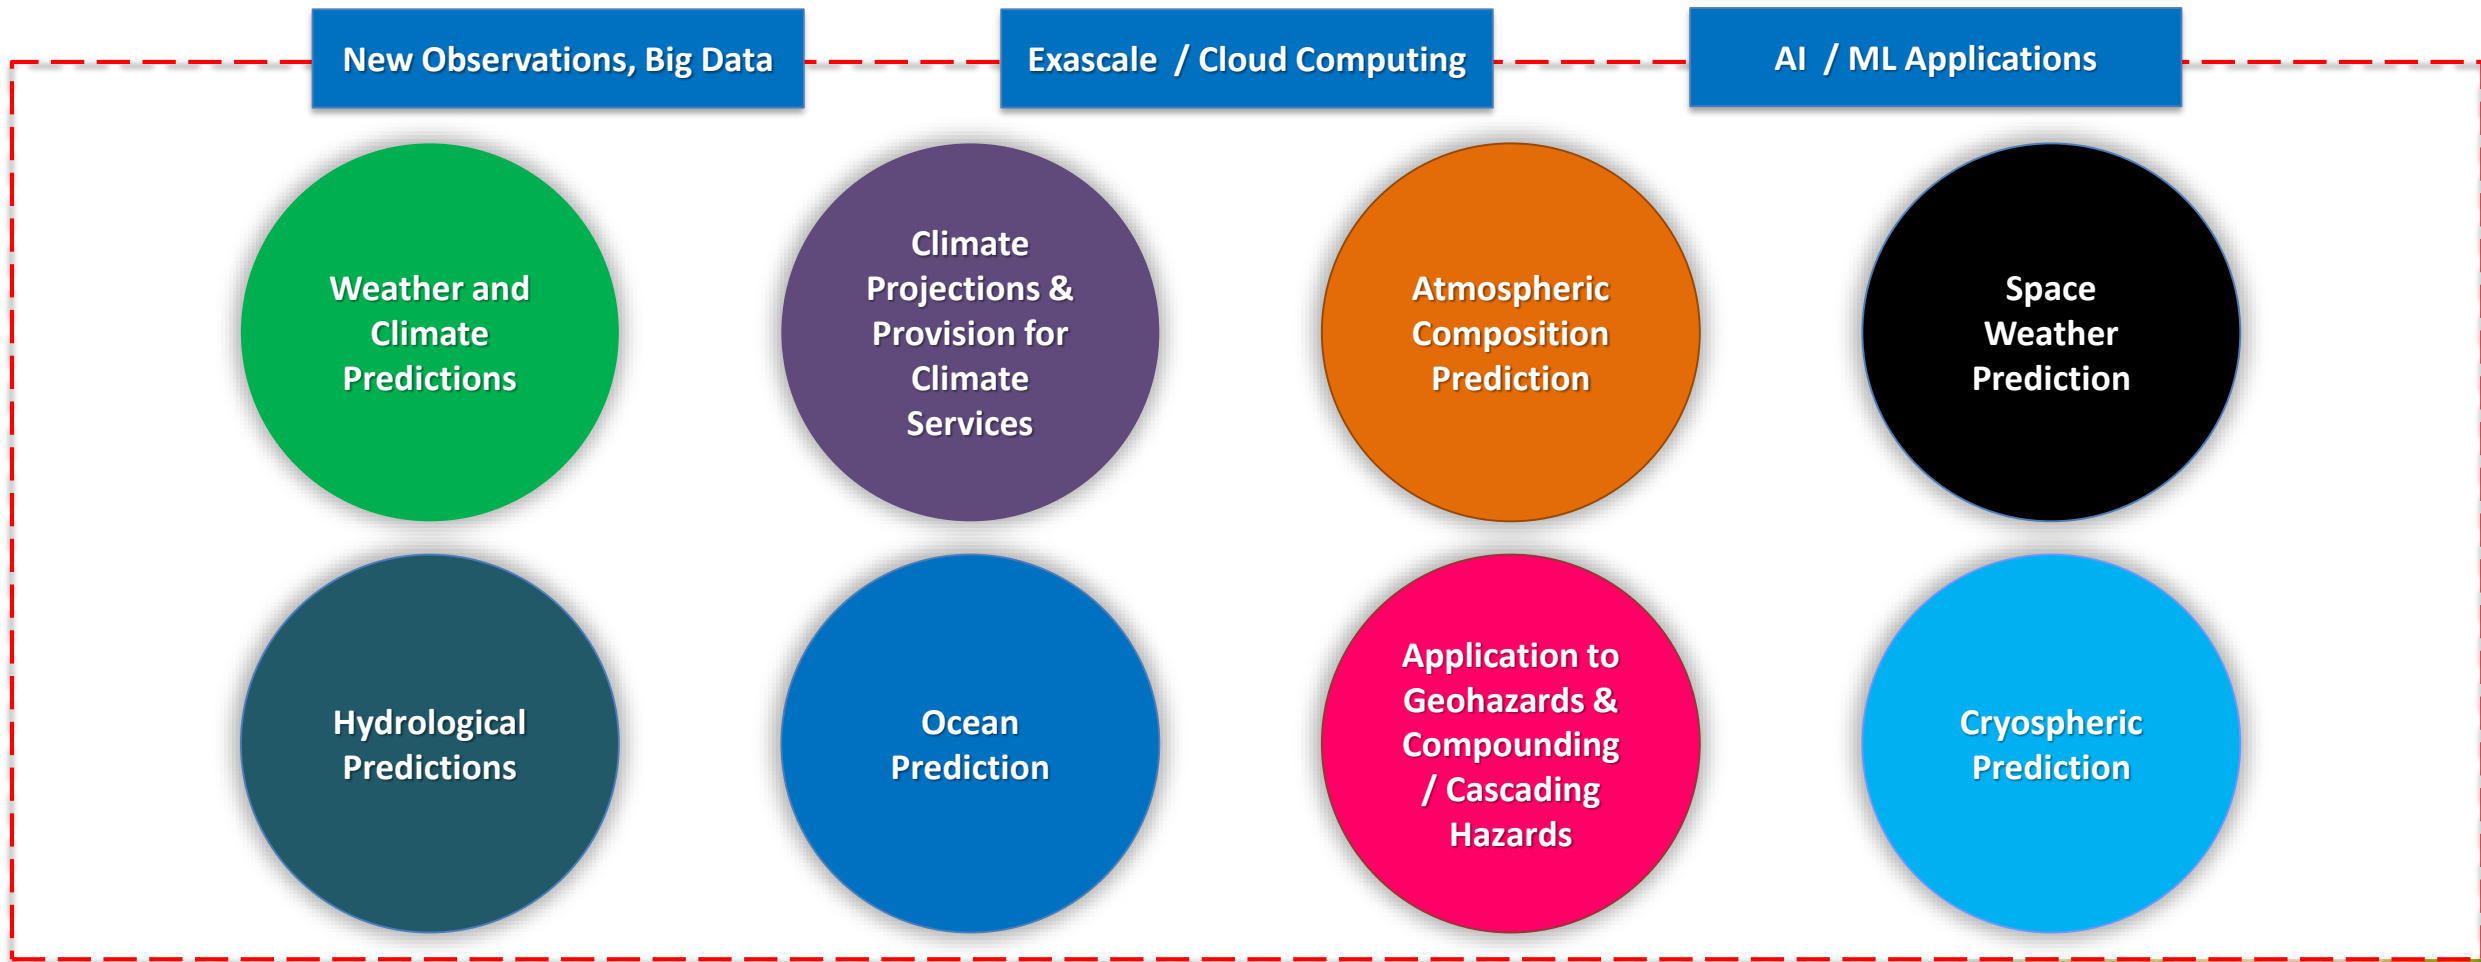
New Observations, Big Data

Exascale / Cloud Computing

AI / ML Applications

Weather and Climate Predictions

Climate Projections & Provision for Climate Services

Atmospheric Composition Prediction

Space Weather Prediction

Hydrological Predictions

Ocean Prediction

Application to Geohazards & Compounding / Cascading Hazards

Cryospheric Prediction